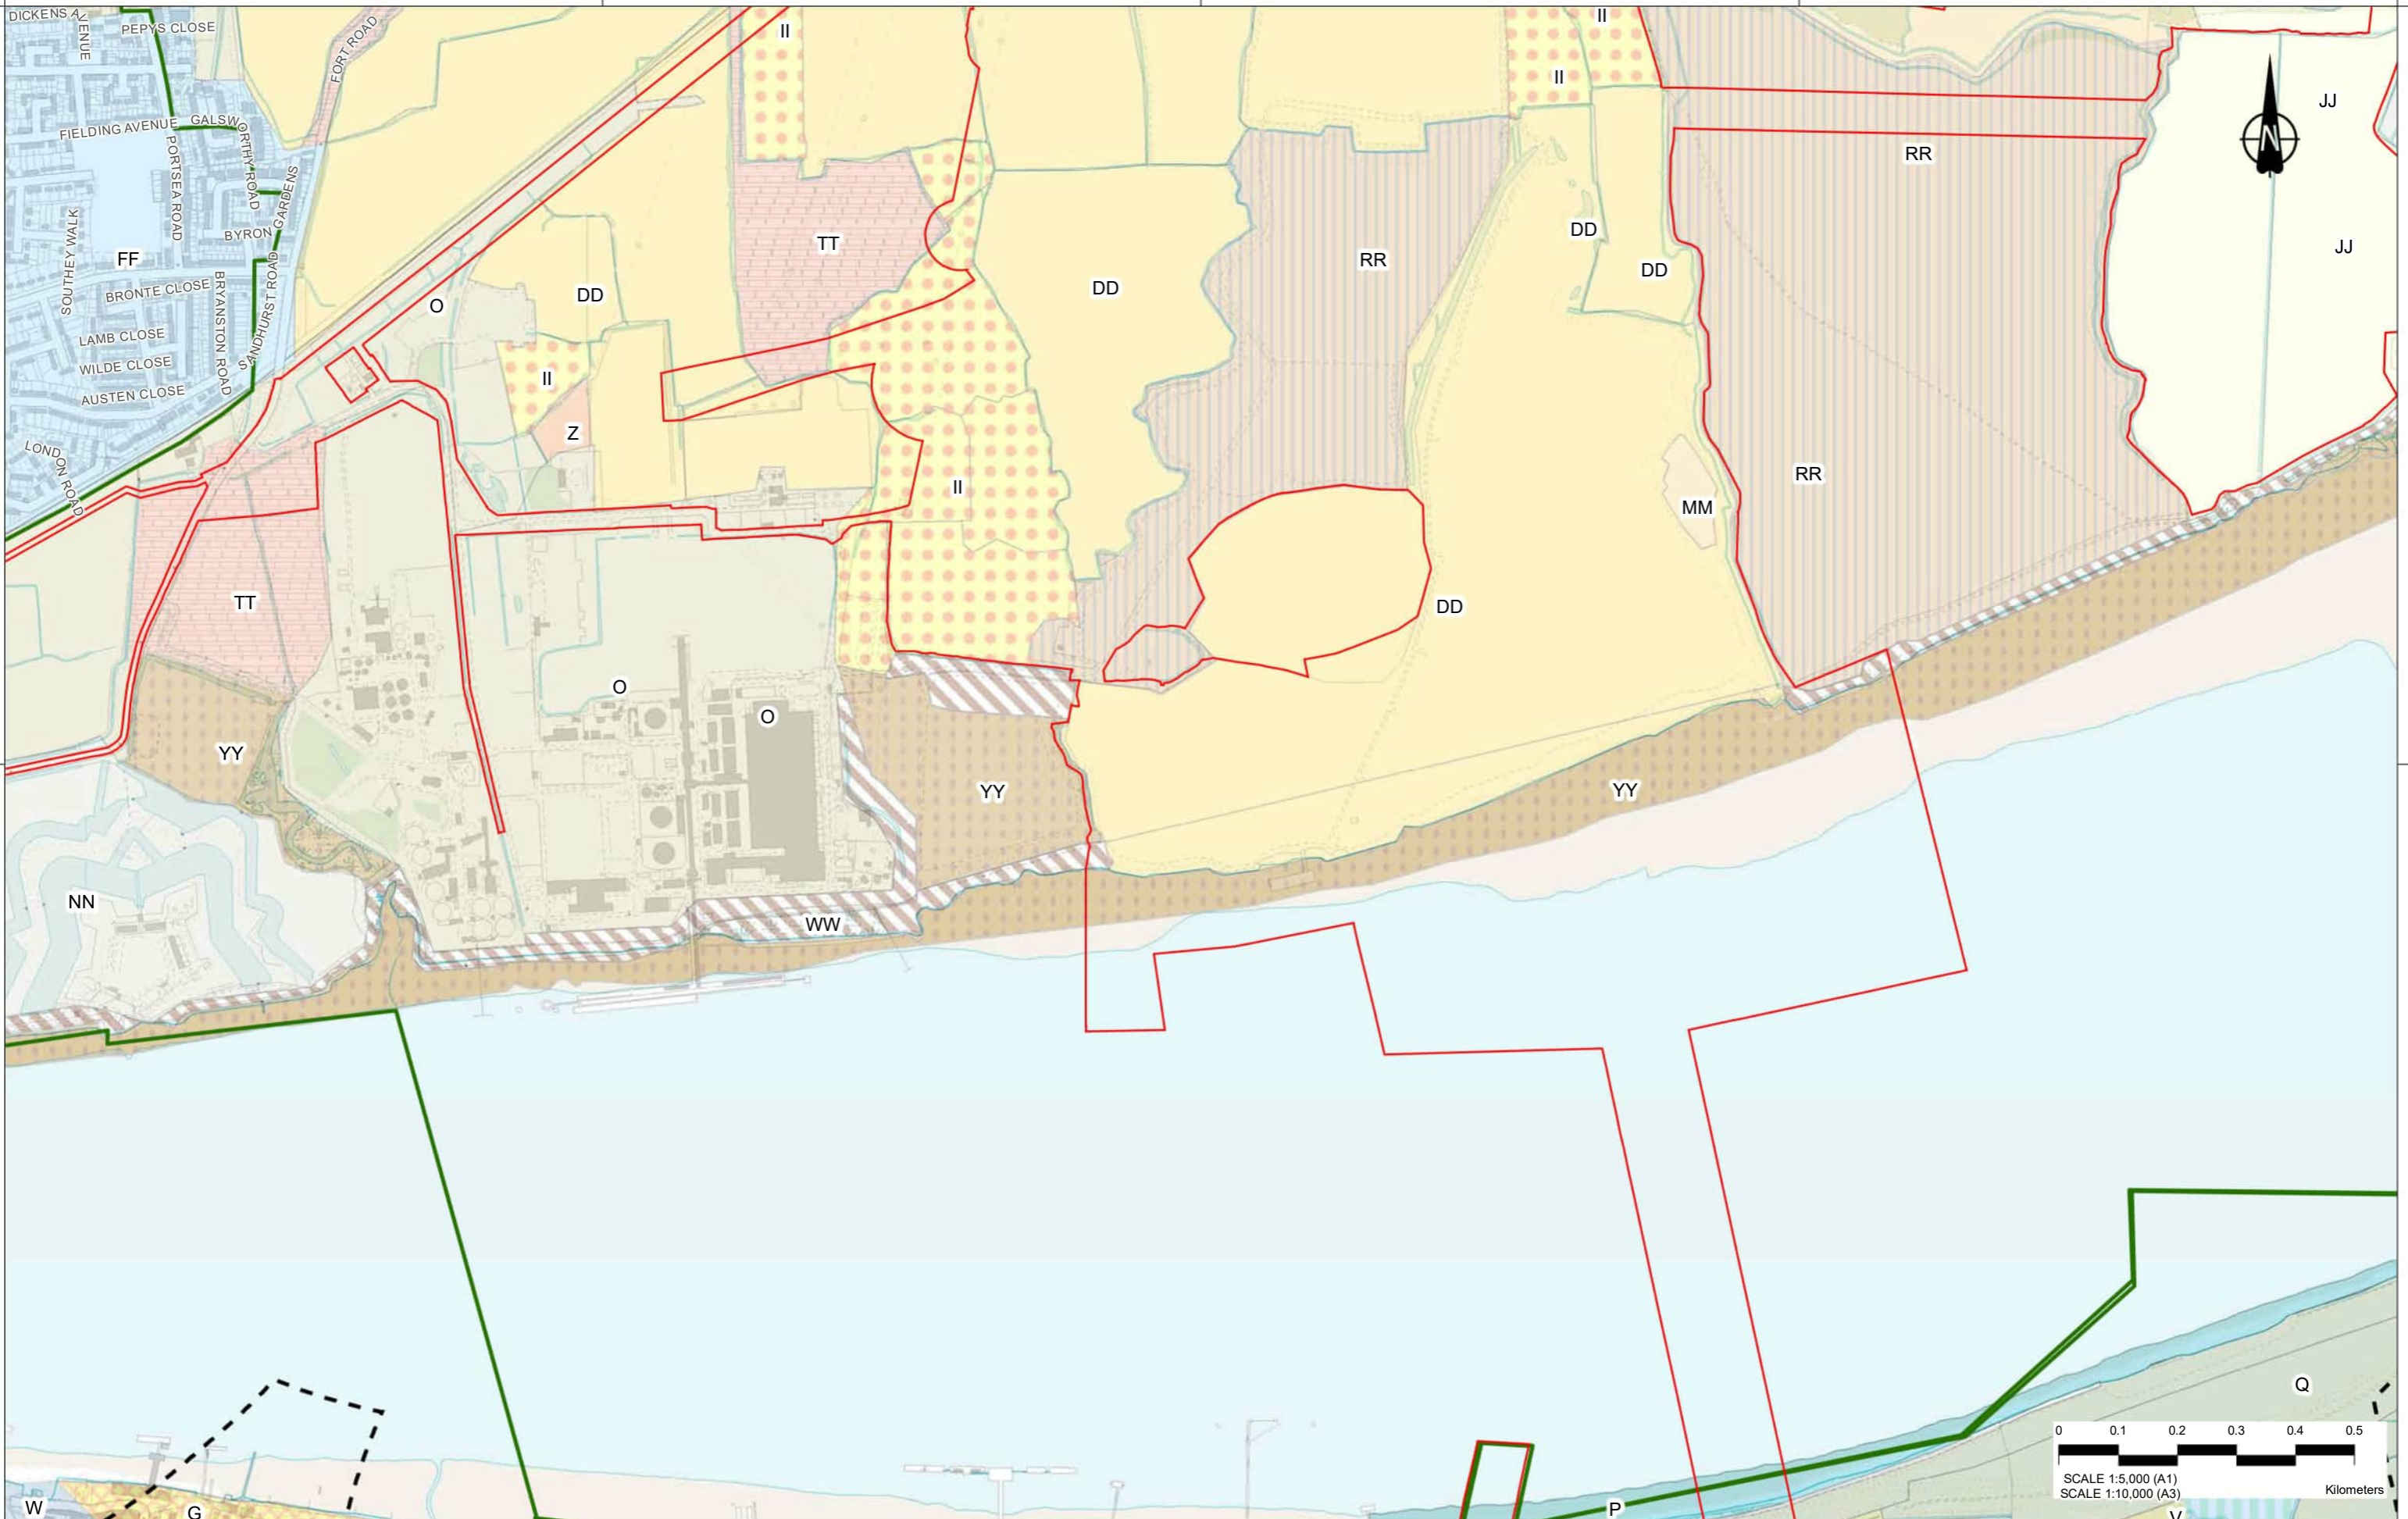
DICKENS AVENUE
PEPYS CLOSE
FORT ROAD
FIELDING AVENUE
GALSWORTHY ROAD
PORTSEA ROAD
SANDHURST ROAD
GARDENS
BYRON
SOUTHEY WALK
FF
BRONTE CLOSE
BRYANSTON ROAD
LAMB CLOSE
WILDE CLOSE
AUSTEN CLOSE
LONDON ROAD
II
II
II
JJ
RR
TT
DD
JJ
DD
RR
DD
O
DD
DD
II
Z
II
RR
MM
TT
DD
O
O
YY
YY
YY
NN
WW
Q
W
G
P
V
0 0.1 0.2 0.3 0.4 0.5
SCALE 1:5,000 (A1)
SCALE 1:10,000 (A3)
Kilometers